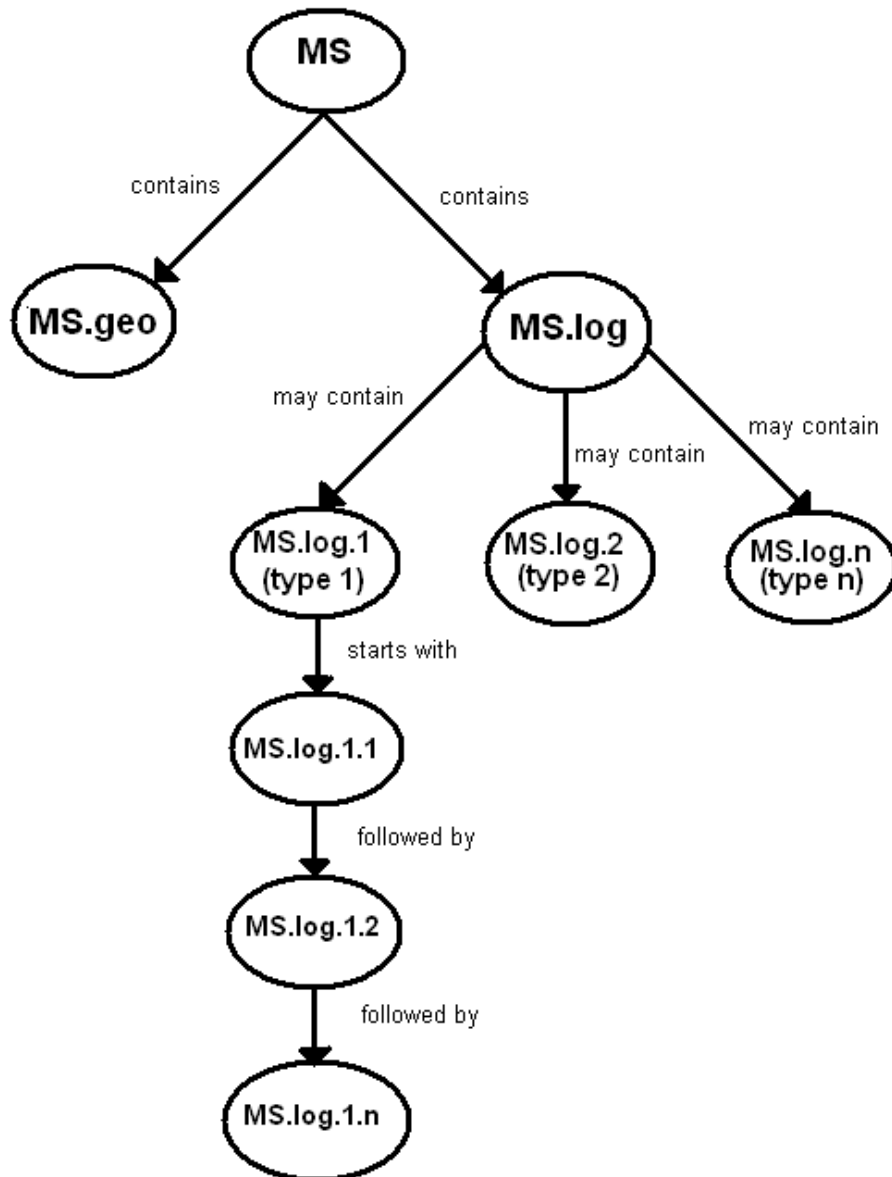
MS

contains

contains

MS.geo

MS.log

may contain

may contain

may contain

MS.log.1 (type 1)

MS.log.2 (type 2)

MS.log.n (type n)

starts with

MS.log.1.1

followed by

MS.log.1.2

followed by

MS.log.1.n